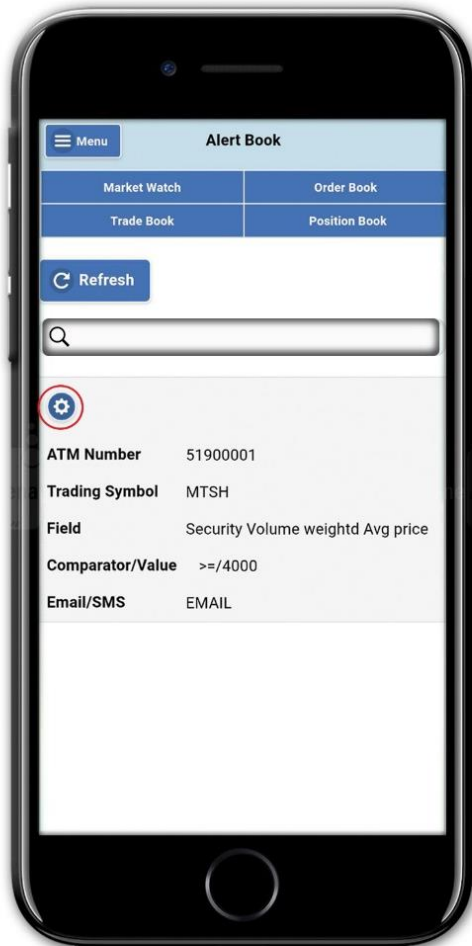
Menu

Alert Book

Market Watch

Order Book

Trade Book

Position Book

Refresh

| ATM Number | 51900001 |
|---|---|
| Trading Symbol | MTSH |
| Field | Security Volume weightd Avg price |
| Comparator/Value | >=/4000 |
| Email/SMS | EMAIL |